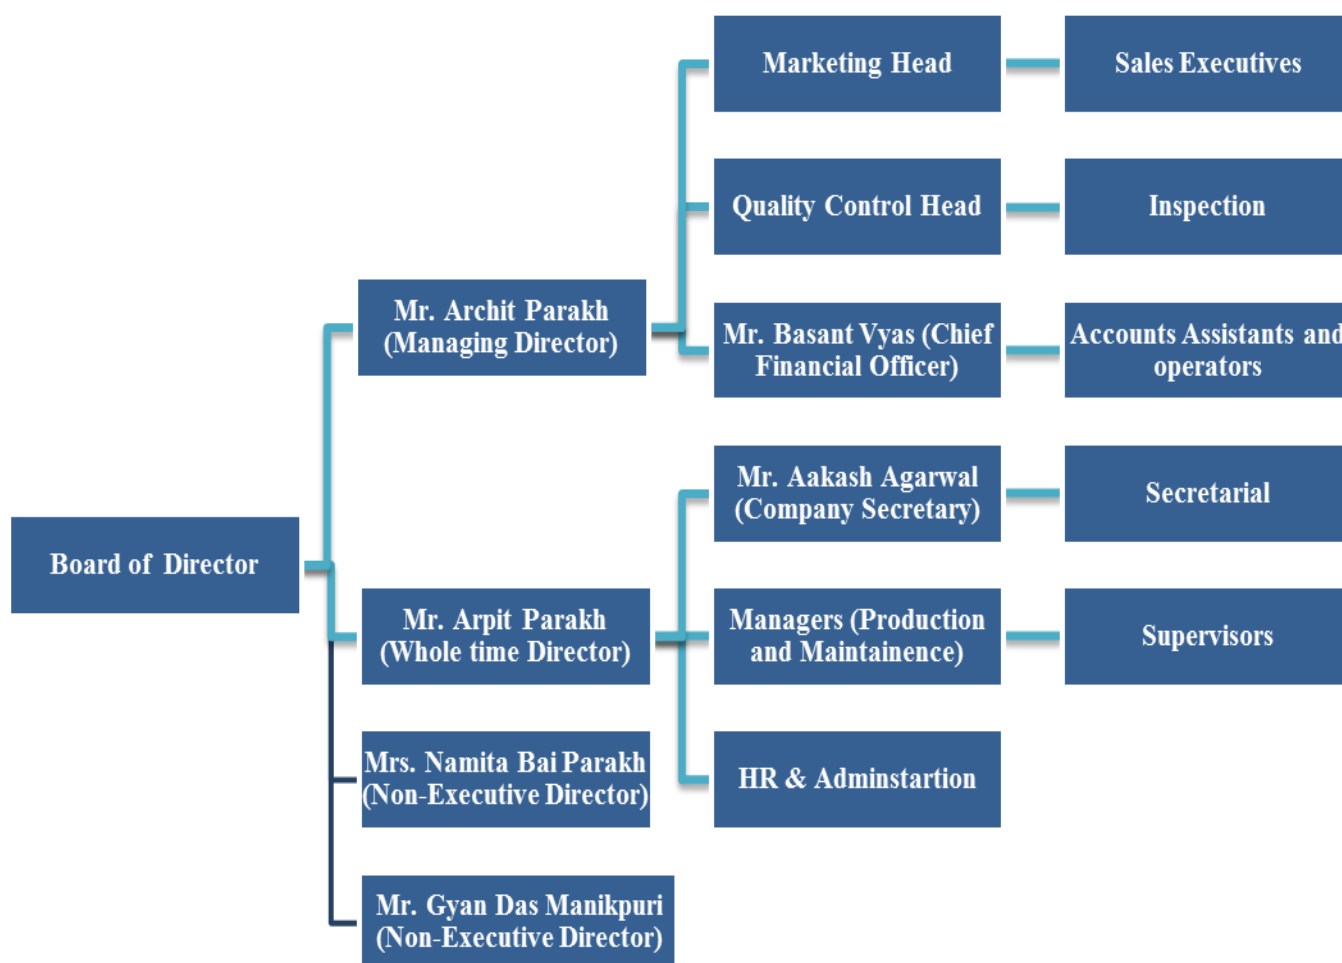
Board of Director

Mr. Archit Parakh (Managing Director)

Marketing Head

Sales Executives

Quality Control Head

Inspection

Mr. Basant Vyas (Chief Financial Officer)

Accounts Assistants and operators

Mr. Arpit Parakh (Whole time Director)

Mr. Aakash Agarwal (Company Secretary)

Secretarial

Managers (Production and Maintainence)

Supervisors

HR & Adminstartion

Mrs. Namita Bai Parakh (Non-Executive Director)

Mr. Gyan Das Manikpuri (Non-Executive Director)